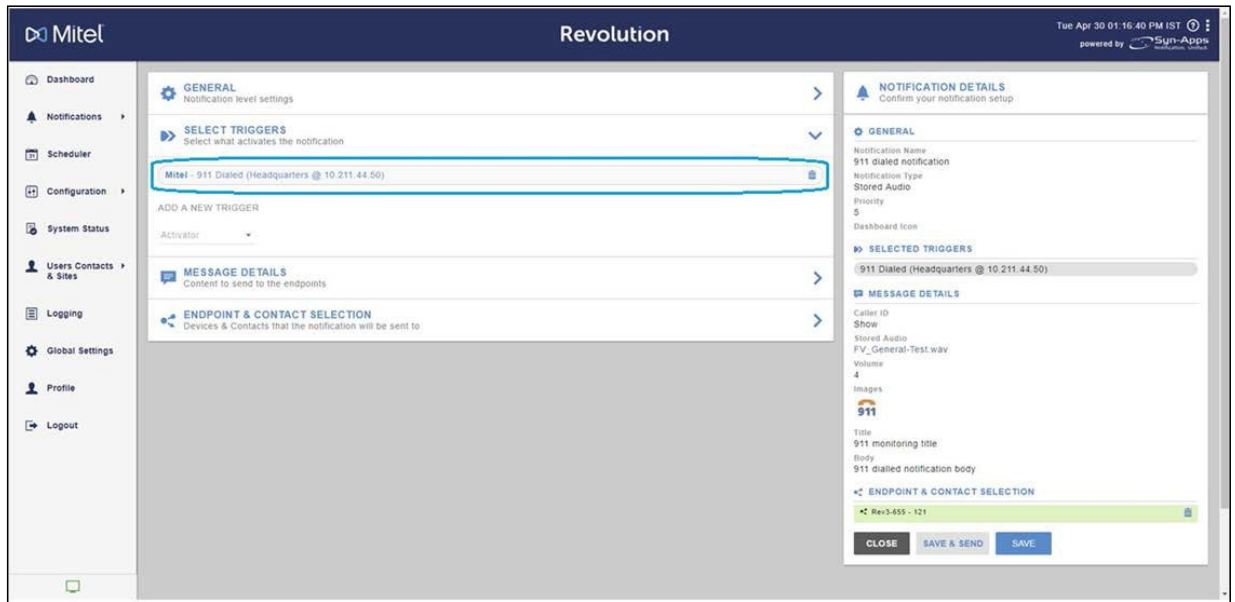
Mitel

Revolution

Tue Apr 30 01:16:40 PM IST
powered by Syn-Apps

Dashboard
Notifications
Scheduler
Configuration
System Status
Users Contacts & Sites
Logging
Global Settings
Profile
Logout

GENERAL
Notification level settings

SELECT TRIGGERS
Select what activates the notification

Mitel - 911 Dialed (Headquarters @ 10.211.44.50)

ADD A NEW TRIGGER

Activator

MESSAGE DETAILS
Content to send to the endpoints

ENDPOINT & CONTACT SELECTION
Devices & Contacts that the notification will be sent to

NOTIFICATION DETAILS
Confirm your notification setup

GENERAL
Notification Name
911 dialed notification
Notification Type
Stored Audio
Priority
5
Dashboard Icon

SELECTED TRIGGERS
911 Dialed (Headquarters @ 10.211.44.50)

MESSAGE DETAILS
Caller ID
Show
Stored Audio
FV_General-Test.wav
Volume
4
Images
911
Title
911 monitoring title
Body
911 dialled notification body

ENDPOINT & CONTACT SELECTION
Rev3-655 - 121

CLOSE
SAVE & SEND
SAVE